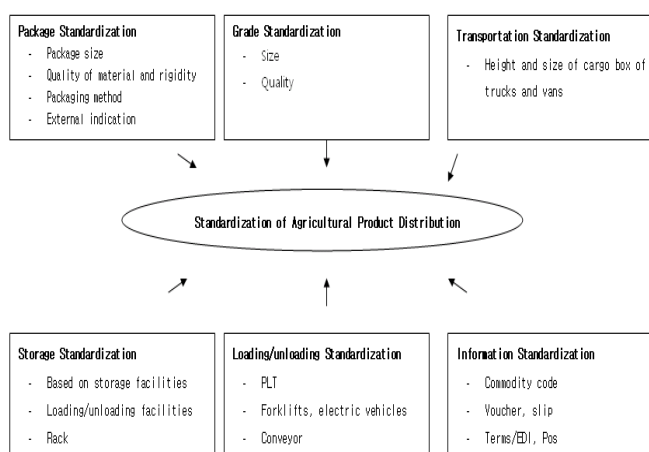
Package Standardization
- Package size
- Quality of material and rigidity
- Packaging method
- External indication

Grade Standardization
- Size
- Quality

Transportation Standardization
- Height and size of cargo box of trucks and vans

Standardization of Agricultural Product Distribution

Storage Standardization
- Based on storage facilities
- Loading/unloading facilities
- Rack

Loading/unloading Standardization
- PLT
- Forklifts, electric vehicles
- Conveyor

Information Standardization
- Commodity code
- Voucher, slip
- Terms/EDI, Pos